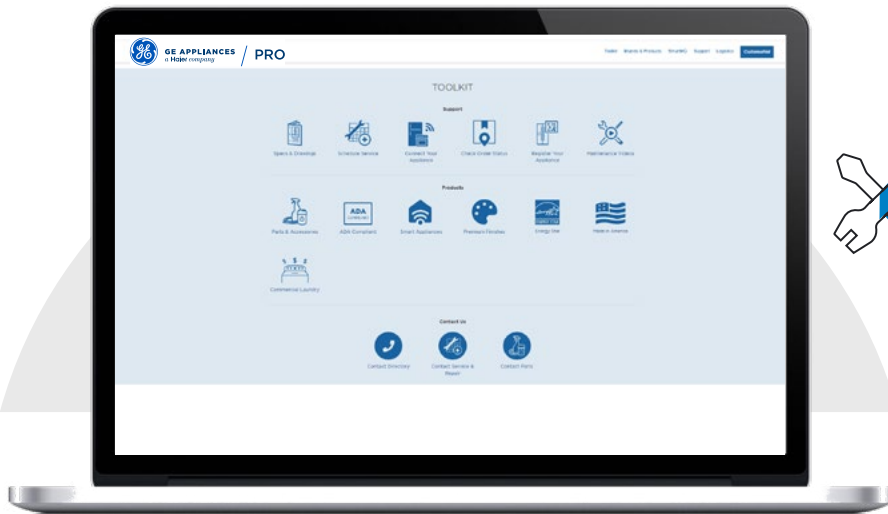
GE APPLIANCES a Haier company / PRO

Deals Brands & Products SmartHQ Support Logistics Customer

TOOLKIT

Support

Specs & Drawings

Schedule Service

Connect Your Appliance

Check Order Status

Register Your Appliance

Maintenance Videos

Products

Parts & Accessories

ADA Compliant

Smart Appliances

Premium Finishes

Energy Star

Made in America

Commercial Laundry

Contact Us

Contact Directory

Contact Service & Repair

Contact Parts